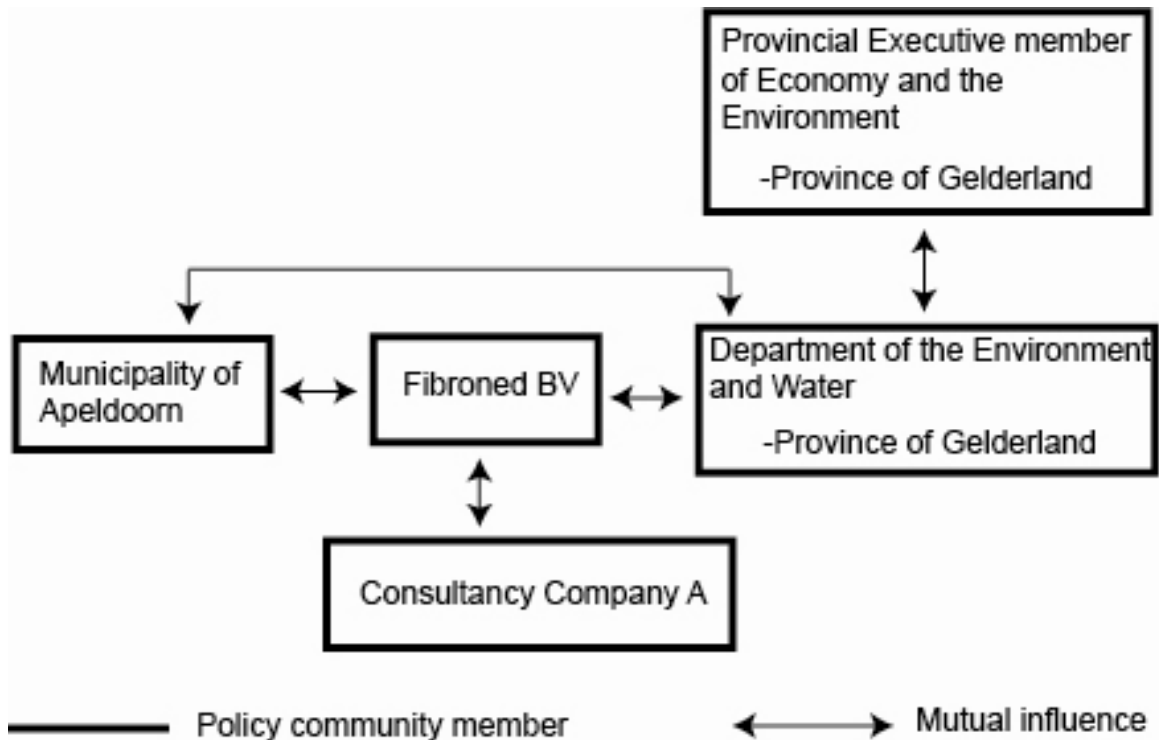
Provincial Executive member of Economy and the Environment

-Province of Gelderland

Municipality of Apeldoorn

Fibroned BV

Department of the Environment and Water

-Province of Gelderland

Consultancy Company A

Policy community member

Mutual influence